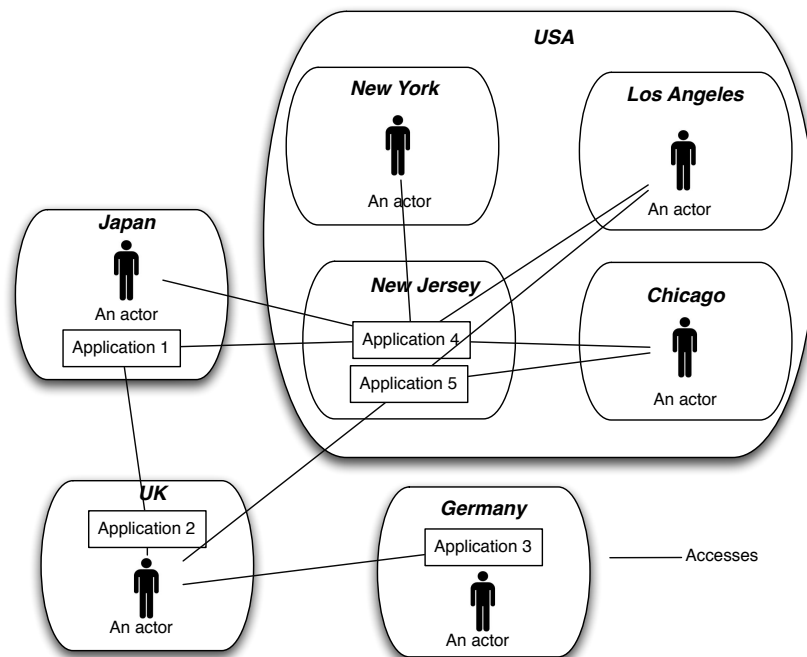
USA

New York

An actor

Los Angeles

An actor

Japan

An actor

Application 1

New Jersey

Application 4

Application 5

Chicago

An actor

UK

Application 2

An actor

Germany

Application 3

An actor

Accesses